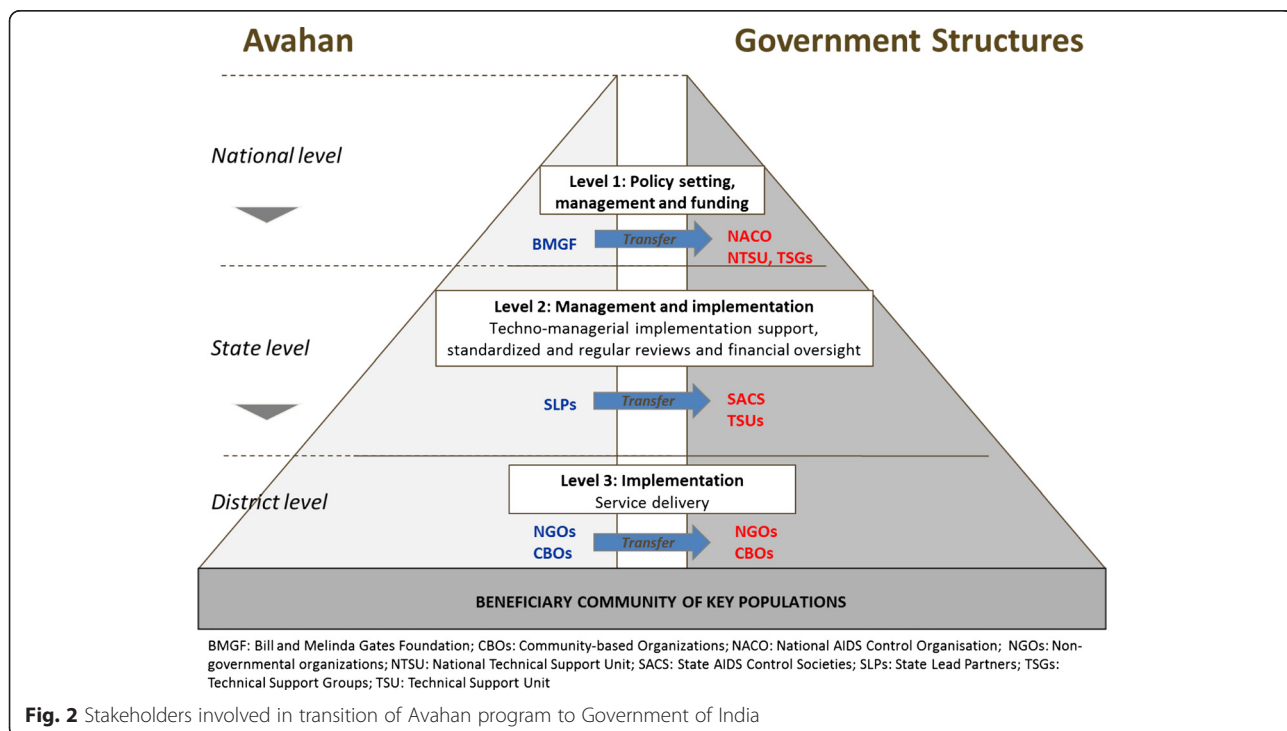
Avahan

Government Structures

National level

Level 1: Policy setting, management and funding

BMGF

Transfer

NACO
NTSU, TSGs

Level 2: Management and implementation
Techno-managerial implementation support, standardized and regular reviews and financial oversight

State level

SLPs

Transfer

SACS
TSUs

Level 3: Implementation
Service delivery

District level

NGOs
CBOs

Transfer

NGOs
CBOs

BENEFICIARY COMMUNITY OF KEY POPULATIONS

BMGF: Bill and Melinda Gates Foundation; CBOs: Community-based Organizations; NACO: National AIDS Control Organisation; NGOs: Non-governmental organizations; NTSU: National Technical Support Unit; SACS: State AIDS Control Societies; SLPs: State Lead Partners; TSGs: Technical Support Groups; TSU: Technical Support Unit

Fig. 2 Stakeholders involved in transition of Avahan program to Government of India